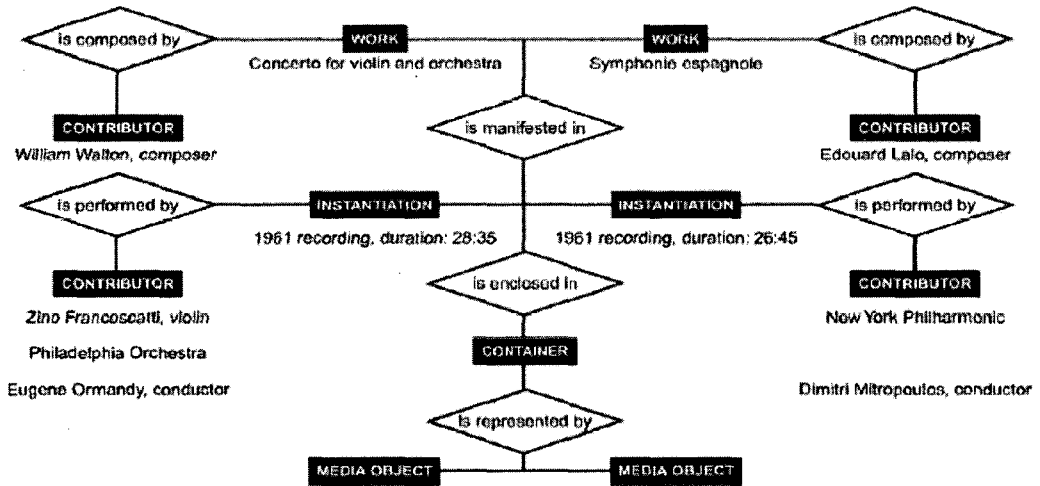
is composed by

WORK
Concerto for violin and orchestra

WORK
Symphonie espagnole

is composed by

CONTRIBUTOR
William Walton, composer

is manifested in

CONTRIBUTOR
Edouard Lalo, composer

is performed by

INSTANTIATION
1961 recording, duration: 28:35

INSTANTIATION
1961 recording, duration: 26:45

is performed by

CONTRIBUTOR
Zino Francescatti, violin
Philadelphia Orchestra
Eugene Ormandy, conductor

is enclosed in

CONTRIBUTOR
New York Philharmonic
Dimitri Mitropoulos, conductor

CONTAINER

is represented by

MEDIA OBJECT

MEDIA OBJECT